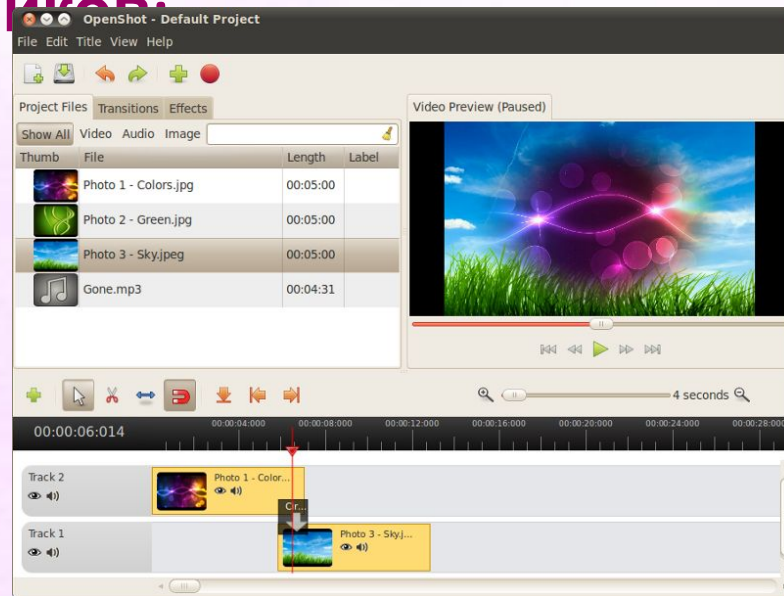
ИКОВ:

OpenShot - Default Project

File Edit Title View Help

Project Files Transitions Effects

Show All Video Audio Image

| Thumb | File | Length | Label |
|---|---|---|---|
| | Photo 1 - Colors.jpg | 00:05:00 | |
| | Photo 2 - Green.jpg | 00:05:00 | |
| | Photo 3 - Sky.jpeg | 00:05:00 | |
| | Gone.mp3 | 00:04:31 | |

Video Preview (Paused)

4 seconds

00:00:06:014

00:00:04:000 00:00:08:000 00:00:12:000 00:00:16:000 00:00:20:000 00:00:24:000 00:00:28:000

Track 2

Photo 1 - Color...

Cr...

Track 1

Photo 3 - Sky.j...